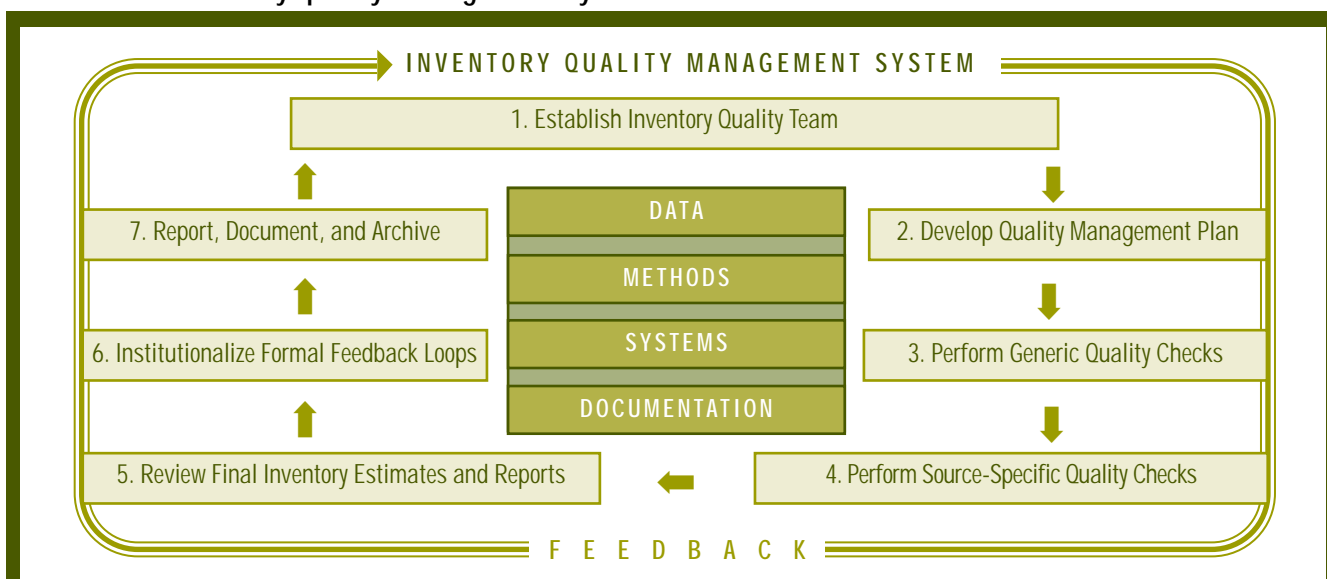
INVENTORY QUALITY MANAGEMENT SYSTEM

1. Establish Inventory Quality Team

7. Report, Document, and Archive

DATA

METHODS

SYSTEMS

DOCUMENTATION

2. Develop Quality Management Plan

6. Institutionalize Formal Feedback Loops

3. Perform Generic Quality Checks

5. Review Final Inventory Estimates and Reports

4. Perform Source-Specific Quality Checks

FEEDBACK